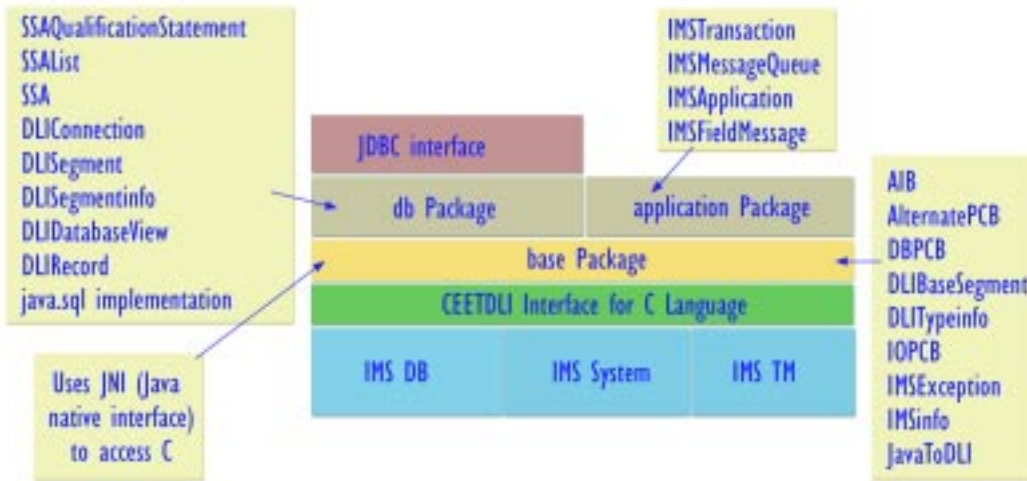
SSAQualificationStatement
SSAList
SSA
DLIConnection
DLISegment
DLISegmentinfo
DLIDatabaseView
DLIRecord
java.sql implementation

IMSTransaction
IMSMessageQueue
IMSApplication
IMSFieldMessage

JDBC interface

db Package

application Package

base Package

CEETDLI Interface for C Language

IMS DB

IMS System

IMS TM

AIB
AlternatePCB
DBPCB
DLIBaseSegment
DLITypeinfo
IOPCB
IMSException
IMSinfo
JavaToDLI

Uses JNI (Java native interface) to access C